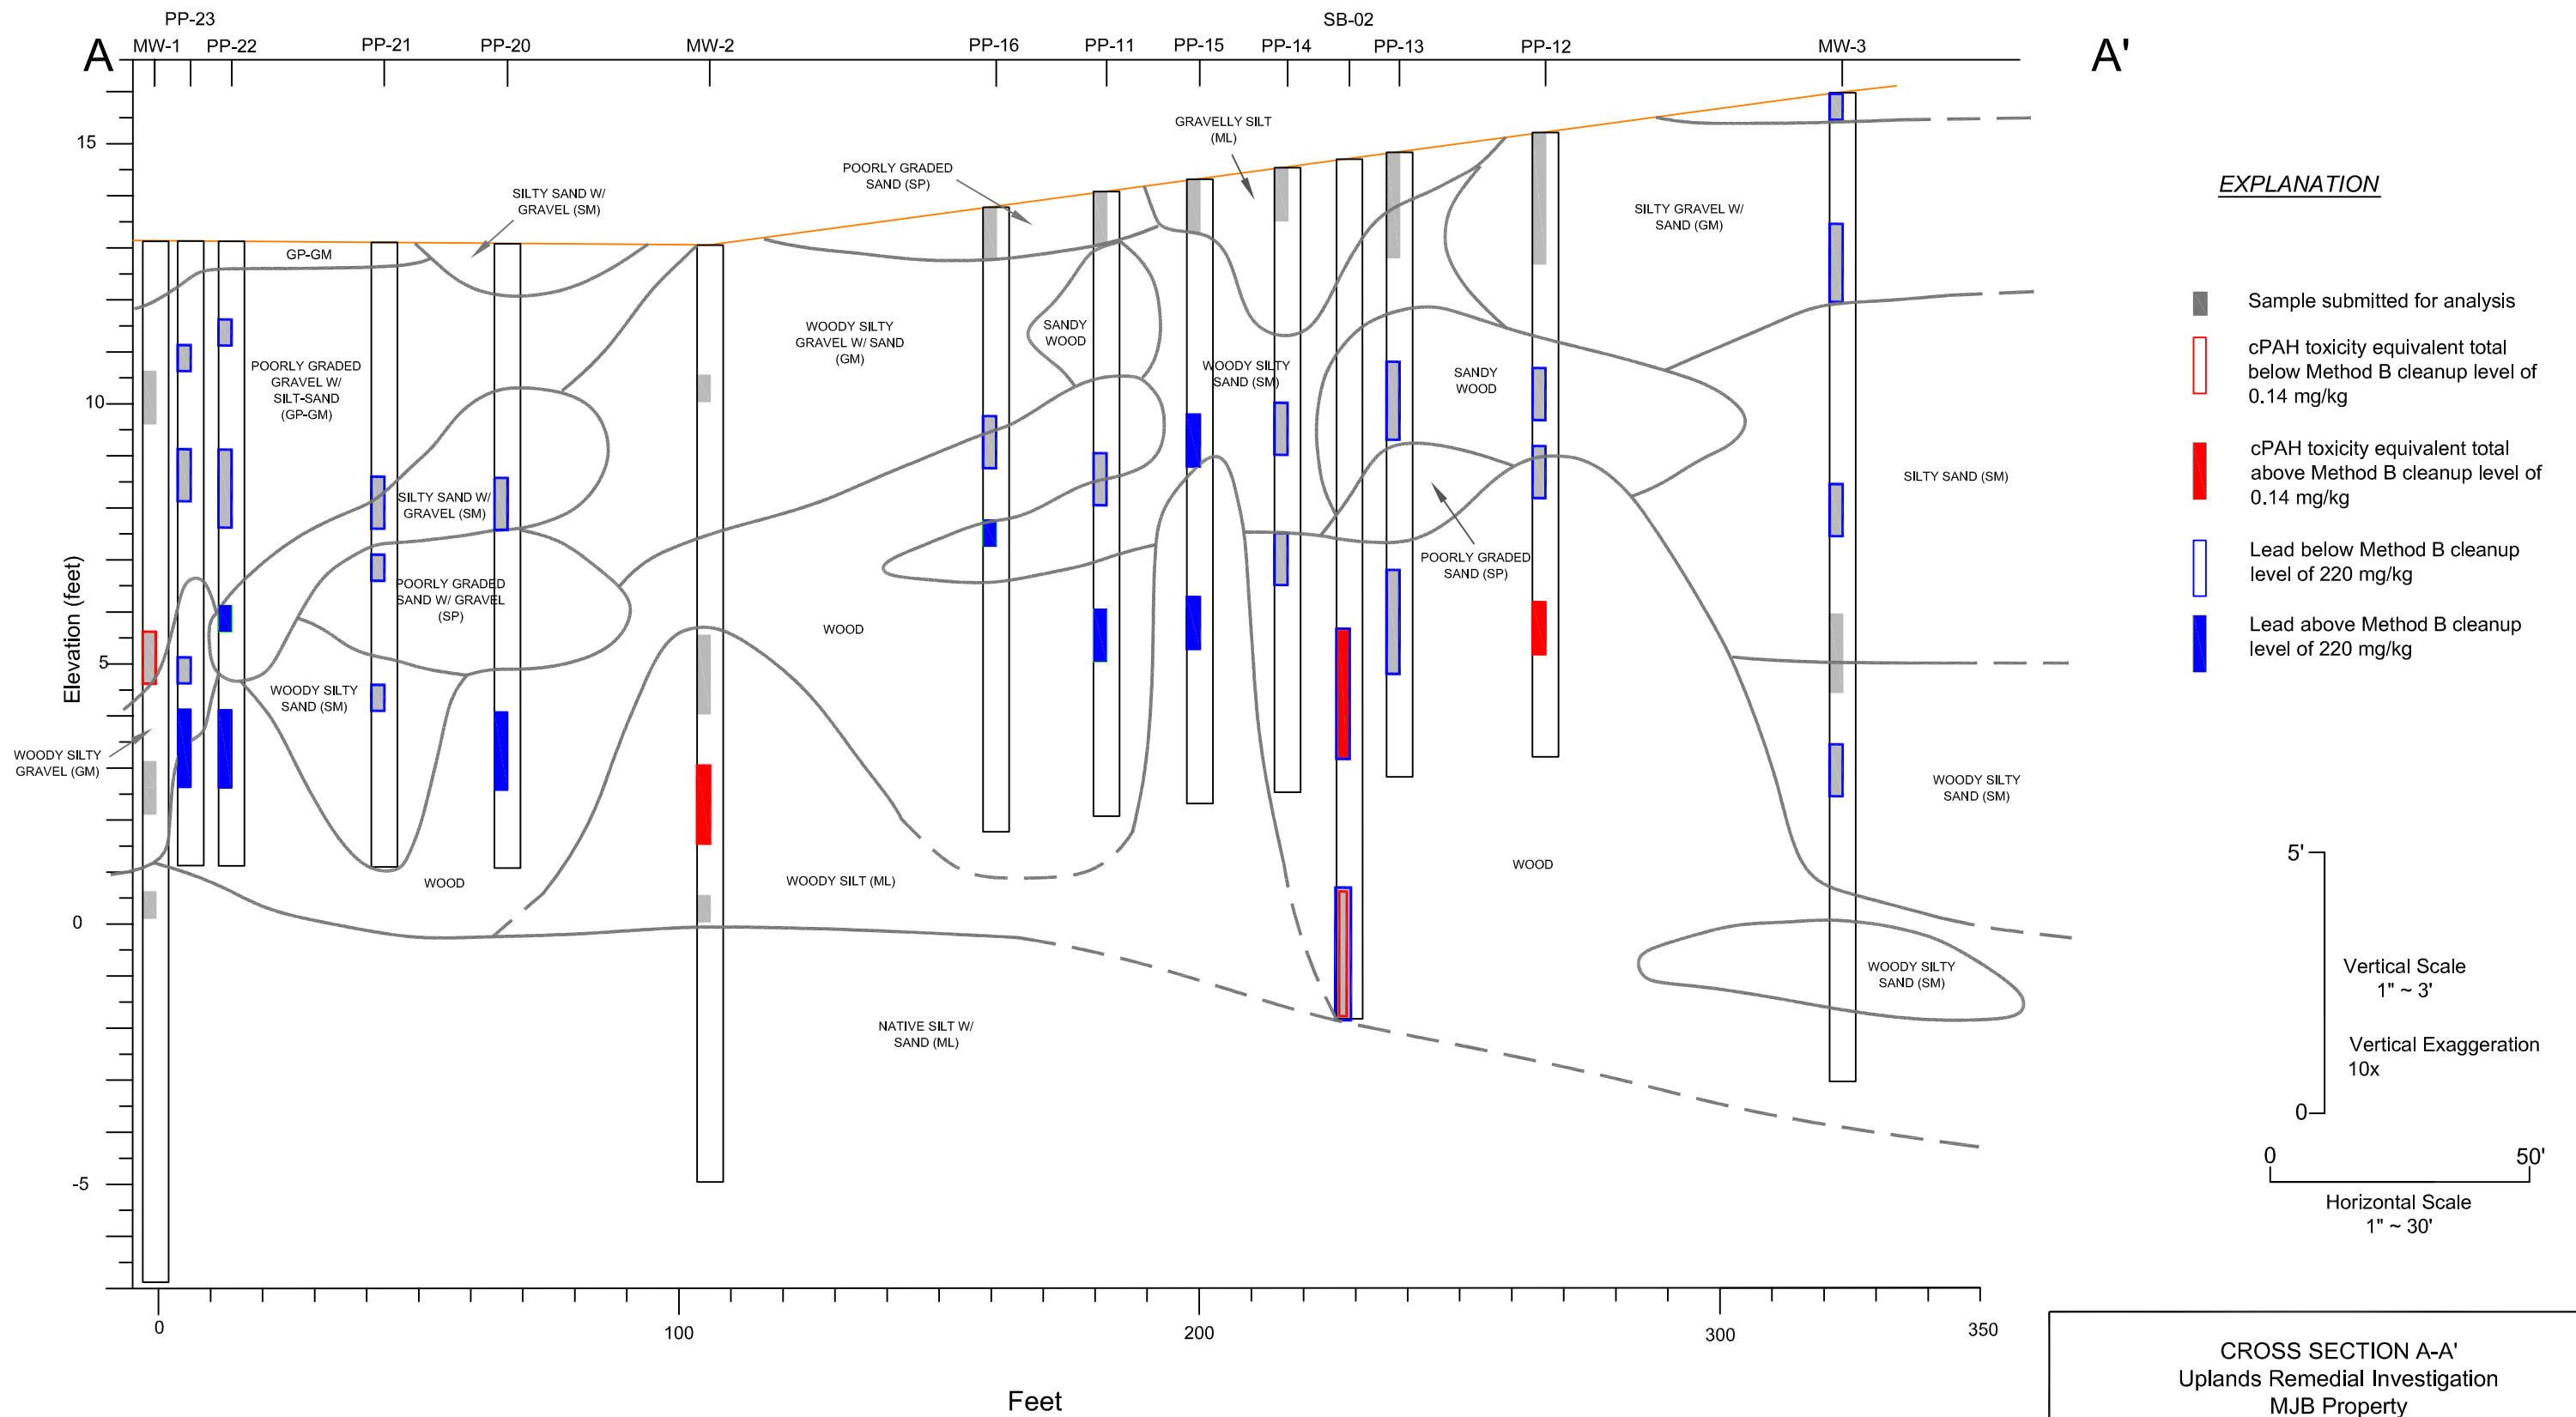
A

A'

PP-23
MW-1 PP-22 PP-21 PP-20 MW-2 PP-16 PP-11 PP-15 PP-14 SB-02 PP-13 PP-12 MW-3

15
10
5
0
-5

Elevation (feet)

GRAVELLY SILT (ML)

POORLY GRADED SAND (SP)

SILTY SAND W/ GRAVEL (SM)

GP-GM

SILTY GRAVEL W/ SAND (GM)

WOODY SILTY GRAVEL W/ SAND (GM)

SANDY WOOD

WOODY SILTY SAND (SM)

SANDY WOOD

POORLY GRADED GRAVEL W/ SILT-SAND (GP-GM)

SILTY SAND W/ GRAVEL (SM)

POORLY GRADED SAND W/ GRAVEL (SP)

POORLY GRADED SAND (SP)

SILTY SAND (SM)

WOOD

WOODY SILTY SAND (SM)

WOODY SILTY GRAVEL (GM)

WOOD

WOODY SILT (ML)

WOOD

WOODY SILTY SAND (SM)

WOODY SILTY SAND (SM)

NATIVE SILT W/ SAND (ML)

0 100 200 300 350

Feet

EXPLANATION

Sample submitted for analysis

cPAH toxicity equivalent total below Method B cleanup level of 0.14 mg/kg

cPAH toxicity equivalent total above Method B cleanup level of 0.14 mg/kg

Lead below Method B cleanup level of 220 mg/kg

Lead above Method B cleanup level of 220 mg/kg

5'

0

Vertical Scale
1" ~ 3'

Vertical Exaggeration
10x

0 50'

Horizontal Scale
1" ~ 30'

CROSS SECTION A-A'
Uplands Remedial Investigation
MJB Property